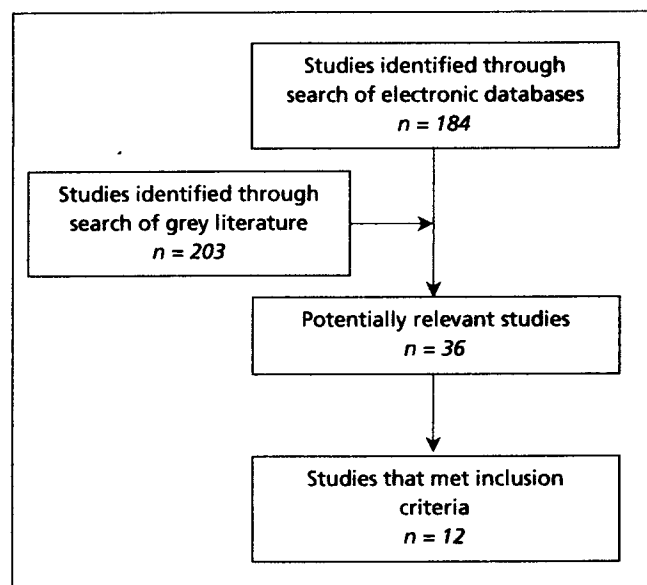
Studies identified through search of electronic databases
$n = 184$

Studies identified through search of grey literature
$n = 203$

Potentially relevant studies
$n = 36$

Studies that met inclusion criteria
$n = 12$